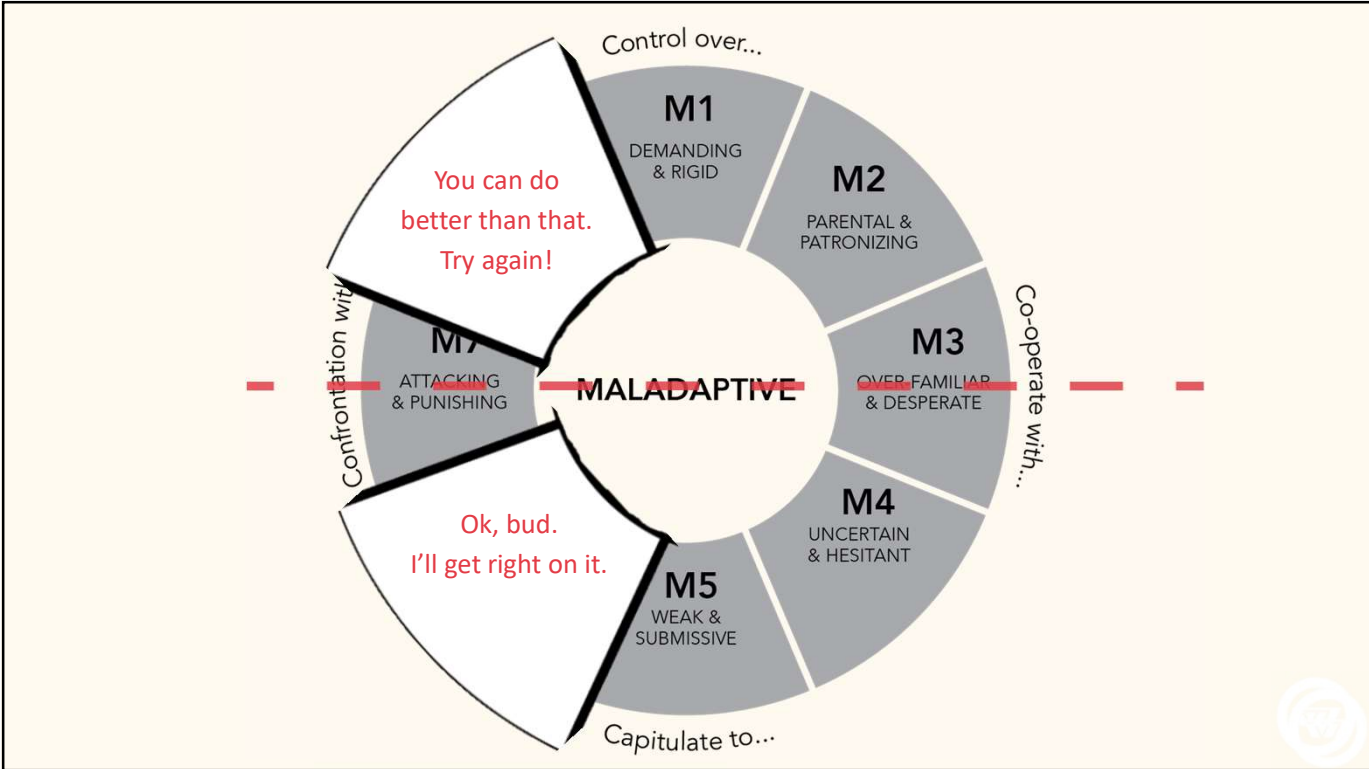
Control over...

M1
DEMANDING & RIGID

M2
PARENTAL & PATRONIZING

Co-operate with...

M3
OVER-FAMILIAR & DESPERATE

M4
UNCERTAIN & HESITANT

M5
WEAK & SUBMISSIVE

Capitulate to...

M7
ATTACKING & PUNISHING

Confrontation with

MALADAPTIVE

You can do better than that. Try again!

Ok, bud. I'll get right on it.